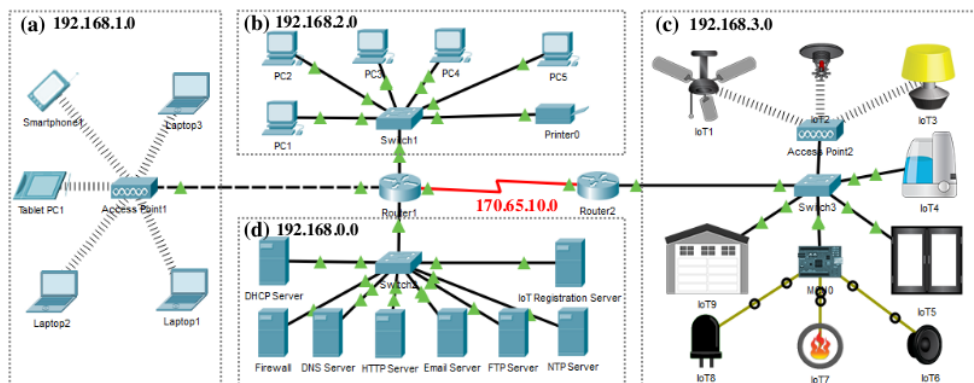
(a) 192.168.1.0
Smartphone1
Laptop3
Tablet PC1
Access Point1
Laptop2
Laptop1

(b) 192.168.2.0
PC2
PC3
PC4
PC5
PC1
Switch1
Printer0

Router1
170.65.10.0
Router2

(d) 192.168.0.0
DHCP Server
Switch2
IoT Registration Server
Firewall
DNS Server
HTTP Server
Email Server
FTP Server
NTP Server

(c) 192.168.3.0
IoT1
IoT2
IoT3
Access Point2
IoT4
Switch3
IoT9
MCU0
IoT5
IoT8
IoT7
IoT6